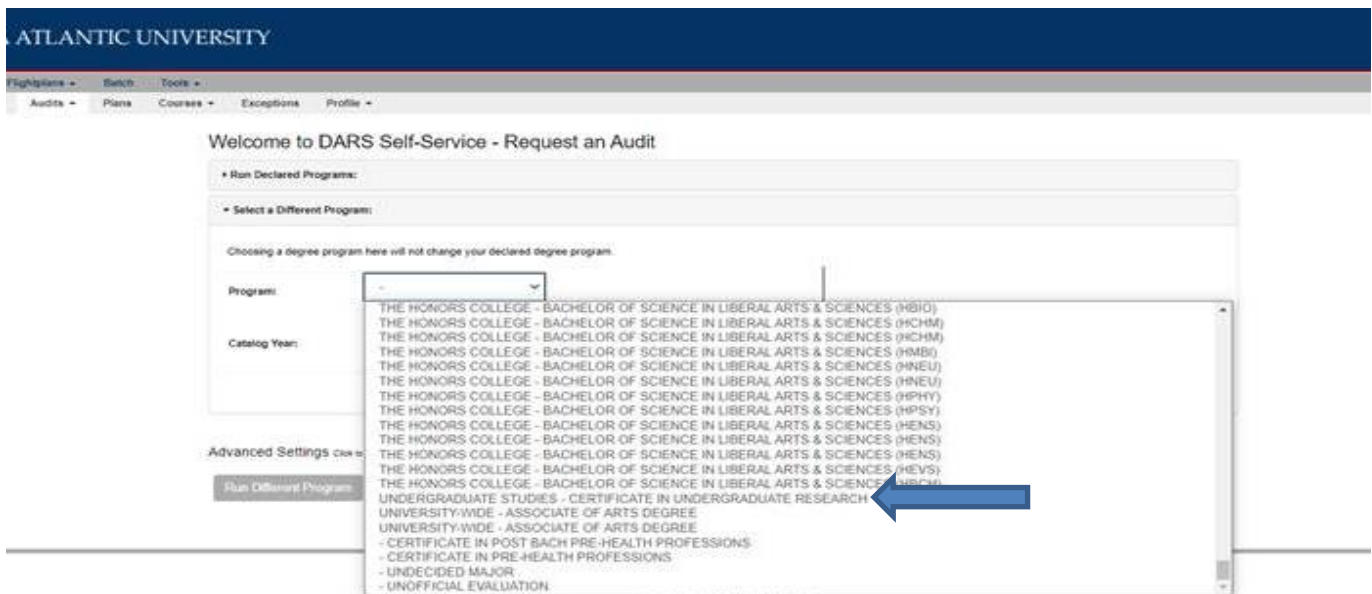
ATLANTIC UNIVERSITY

Flightplans ▾ Batch Tools ▾

Audits ▾ Plans Courses ▾ Exceptions Profile ▾

Welcome to DARS Self-Service - Request an Audit

▸ Run Declared Programs:

▾ Select a Different Program:

Choosing a degree program here will not change your declared degree program.

Program: -

Catalog Year:

THE HONORS COLLEGE - BACHELOR OF SCIENCE IN LIBERAL ARTS & SCIENCES (HBIO)
THE HONORS COLLEGE - BACHELOR OF SCIENCE IN LIBERAL ARTS & SCIENCES (HCHM)
THE HONORS COLLEGE - BACHELOR OF SCIENCE IN LIBERAL ARTS & SCIENCES (HCHM)
THE HONORS COLLEGE - BACHELOR OF SCIENCE IN LIBERAL ARTS & SCIENCES (HMBI)
THE HONORS COLLEGE - BACHELOR OF SCIENCE IN LIBERAL ARTS & SCIENCES (HNEU)
THE HONORS COLLEGE - BACHELOR OF SCIENCE IN LIBERAL ARTS & SCIENCES (HNEU)
THE HONORS COLLEGE - BACHELOR OF SCIENCE IN LIBERAL ARTS & SCIENCES (HPHY)
THE HONORS COLLEGE - BACHELOR OF SCIENCE IN LIBERAL ARTS & SCIENCES (HPSY)
THE HONORS COLLEGE - BACHELOR OF SCIENCE IN LIBERAL ARTS & SCIENCES (HENS)
THE HONORS COLLEGE - BACHELOR OF SCIENCE IN LIBERAL ARTS & SCIENCES (HENS)
THE HONORS COLLEGE - BACHELOR OF SCIENCE IN LIBERAL ARTS & SCIENCES (HENS)
THE HONORS COLLEGE - BACHELOR OF SCIENCE IN LIBERAL ARTS & SCIENCES (HEVS)
THE HONORS COLLEGE - BACHELOR OF SCIENCE IN LIBERAL ARTS & SCIENCE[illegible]
UNDERGRADUATE STUDIES - CERTIFICATE IN UNDERGRADUATE RESEARCH
UNIVERSITY-WIDE - ASSOCIATE OF ARTS DEGREE
UNIVERSITY-WIDE - ASSOCIATE OF ARTS DEGREE
- CERTIFICATE IN POST BACH PRE-HEALTH PROFESSIONS
- CERTIFICATE IN PRE-HEALTH PROFESSIONS
- UNDECIDED MAJOR
- UNOFFICIAL EVALUATION

Advanced Settings Click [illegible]

Run Different Program